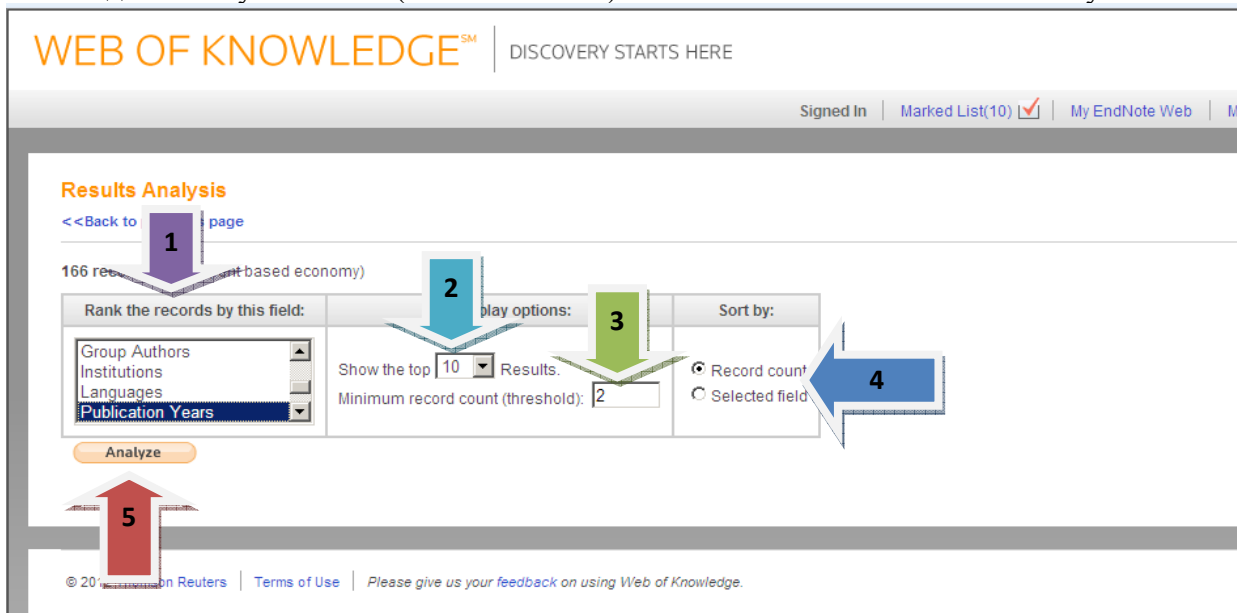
WEB OF KNOWLEDGE℠ | DISCOVERY STARTS HERE

Signed In | Marked List(10) | My EndNote Web | M

Results Analysis

<<Back to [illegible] page

166 rec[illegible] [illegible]t based economy)

1

2

3

4

5

| Rank the records by this field: | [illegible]play options: | Sort by: |
|---|---|---|
| Group Authors<br>Institutions<br>Languages<br>Publication Years | Show the top 10 Results.<br>Minimum record count (threshold): 2 | Record count<br>Selected field |

Analyze

© 20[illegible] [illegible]on Reuters | Terms of Use | Please give us your feedback on using Web of Knowledge.